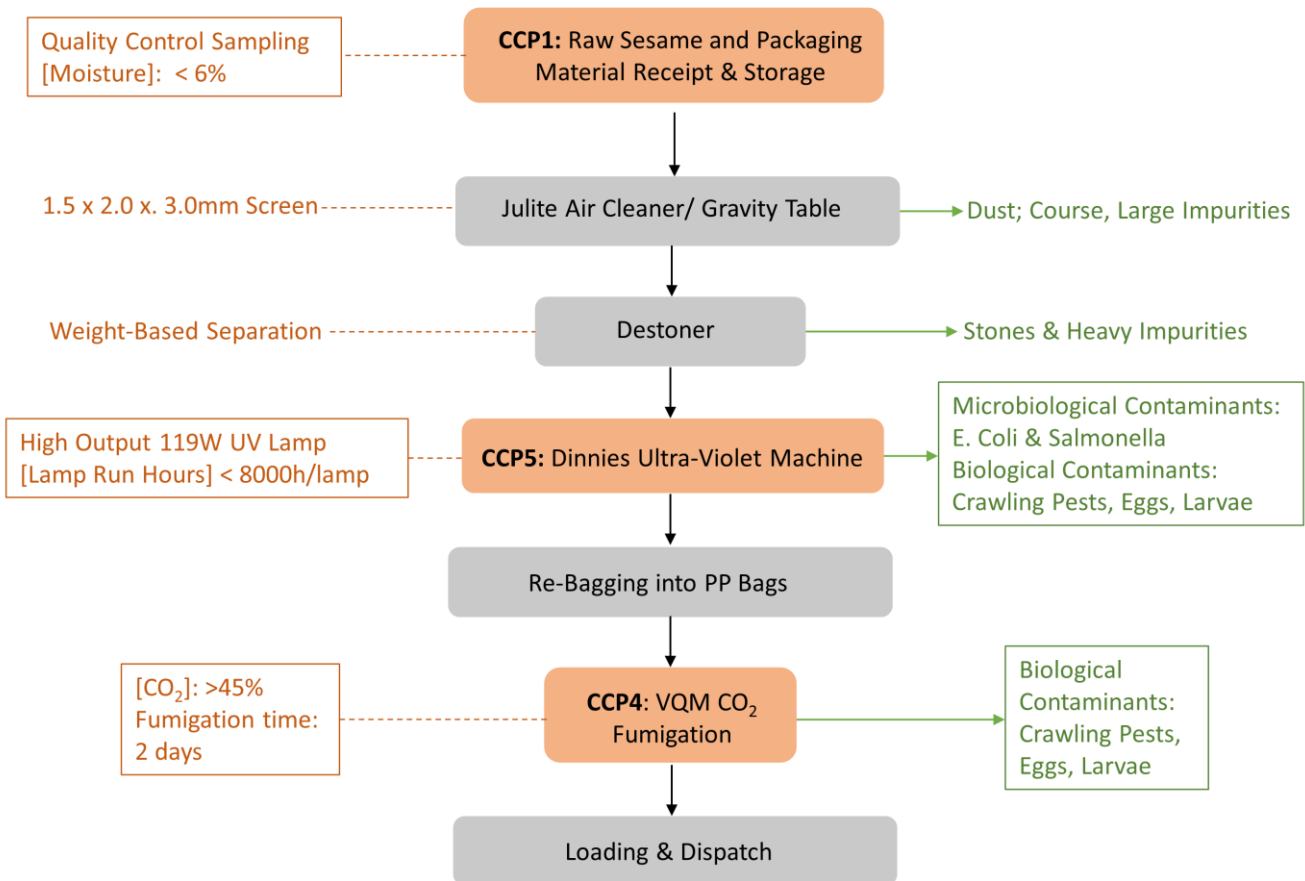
Quality Control Sampling [Moisture]: < 6%

**CCP1:** Raw Sesame and Packaging Material Receipt & Storage

1.5 x 2.0 x. 3.0mm Screen

Julite Air Cleaner/ Gravity Table

Dust; Course, Large Impurities

Weight-Based Separation

Destoner

Stones & Heavy Impurities

High Output 119W UV Lamp [Lamp Run Hours] < 8000h/lamp

**CCP5:** Dinnies Ultra-Violet Machine

Microbiological Contaminants: E. Coli & Salmonella Biological Contaminants: Crawling Pests, Eggs, Larvae

Re-Bagging into PP Bags

[$CO_2$]: >45% Fumigation time: 2 days

**CCP4**: VQM $CO_2$ Fumigation

Biological Contaminants: Crawling Pests, Eggs, Larvae

Loading & Dispatch